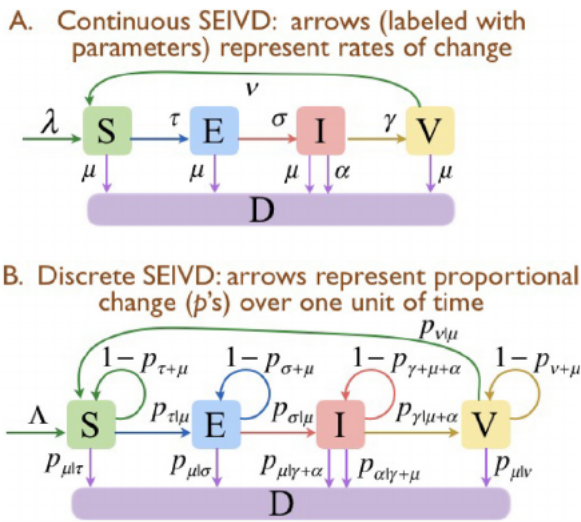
A. Continuous SEIVD: arrows (labeled with parameters) represent rates of change

$\nu$

$\lambda$ S $\tau$ E $\sigma$ I $\gamma$ V

$\mu$ $\mu$ $\mu$ $\alpha$ $\mu$

D

B. Discrete SEIVD: arrows represent proportional change ($p$'s) over one unit of time

$p_{\nu|\mu}$

$1-p_{\tau+\mu}$ $1-p_{\sigma+\mu}$ $1-p_{\gamma+\mu+\alpha}$ $1-p_{\nu+\mu}$

$\Lambda$ S $p_{\tau|\mu}$ E $p_{\sigma|\mu}$ I $p_{\gamma|\mu+\alpha}$ V

$p_{\mu|\tau}$ $p_{\mu|\sigma}$ $p_{\mu|\gamma+\alpha}$ $p_{\alpha|\gamma+\mu}$ $p_{\mu|\nu}$

D